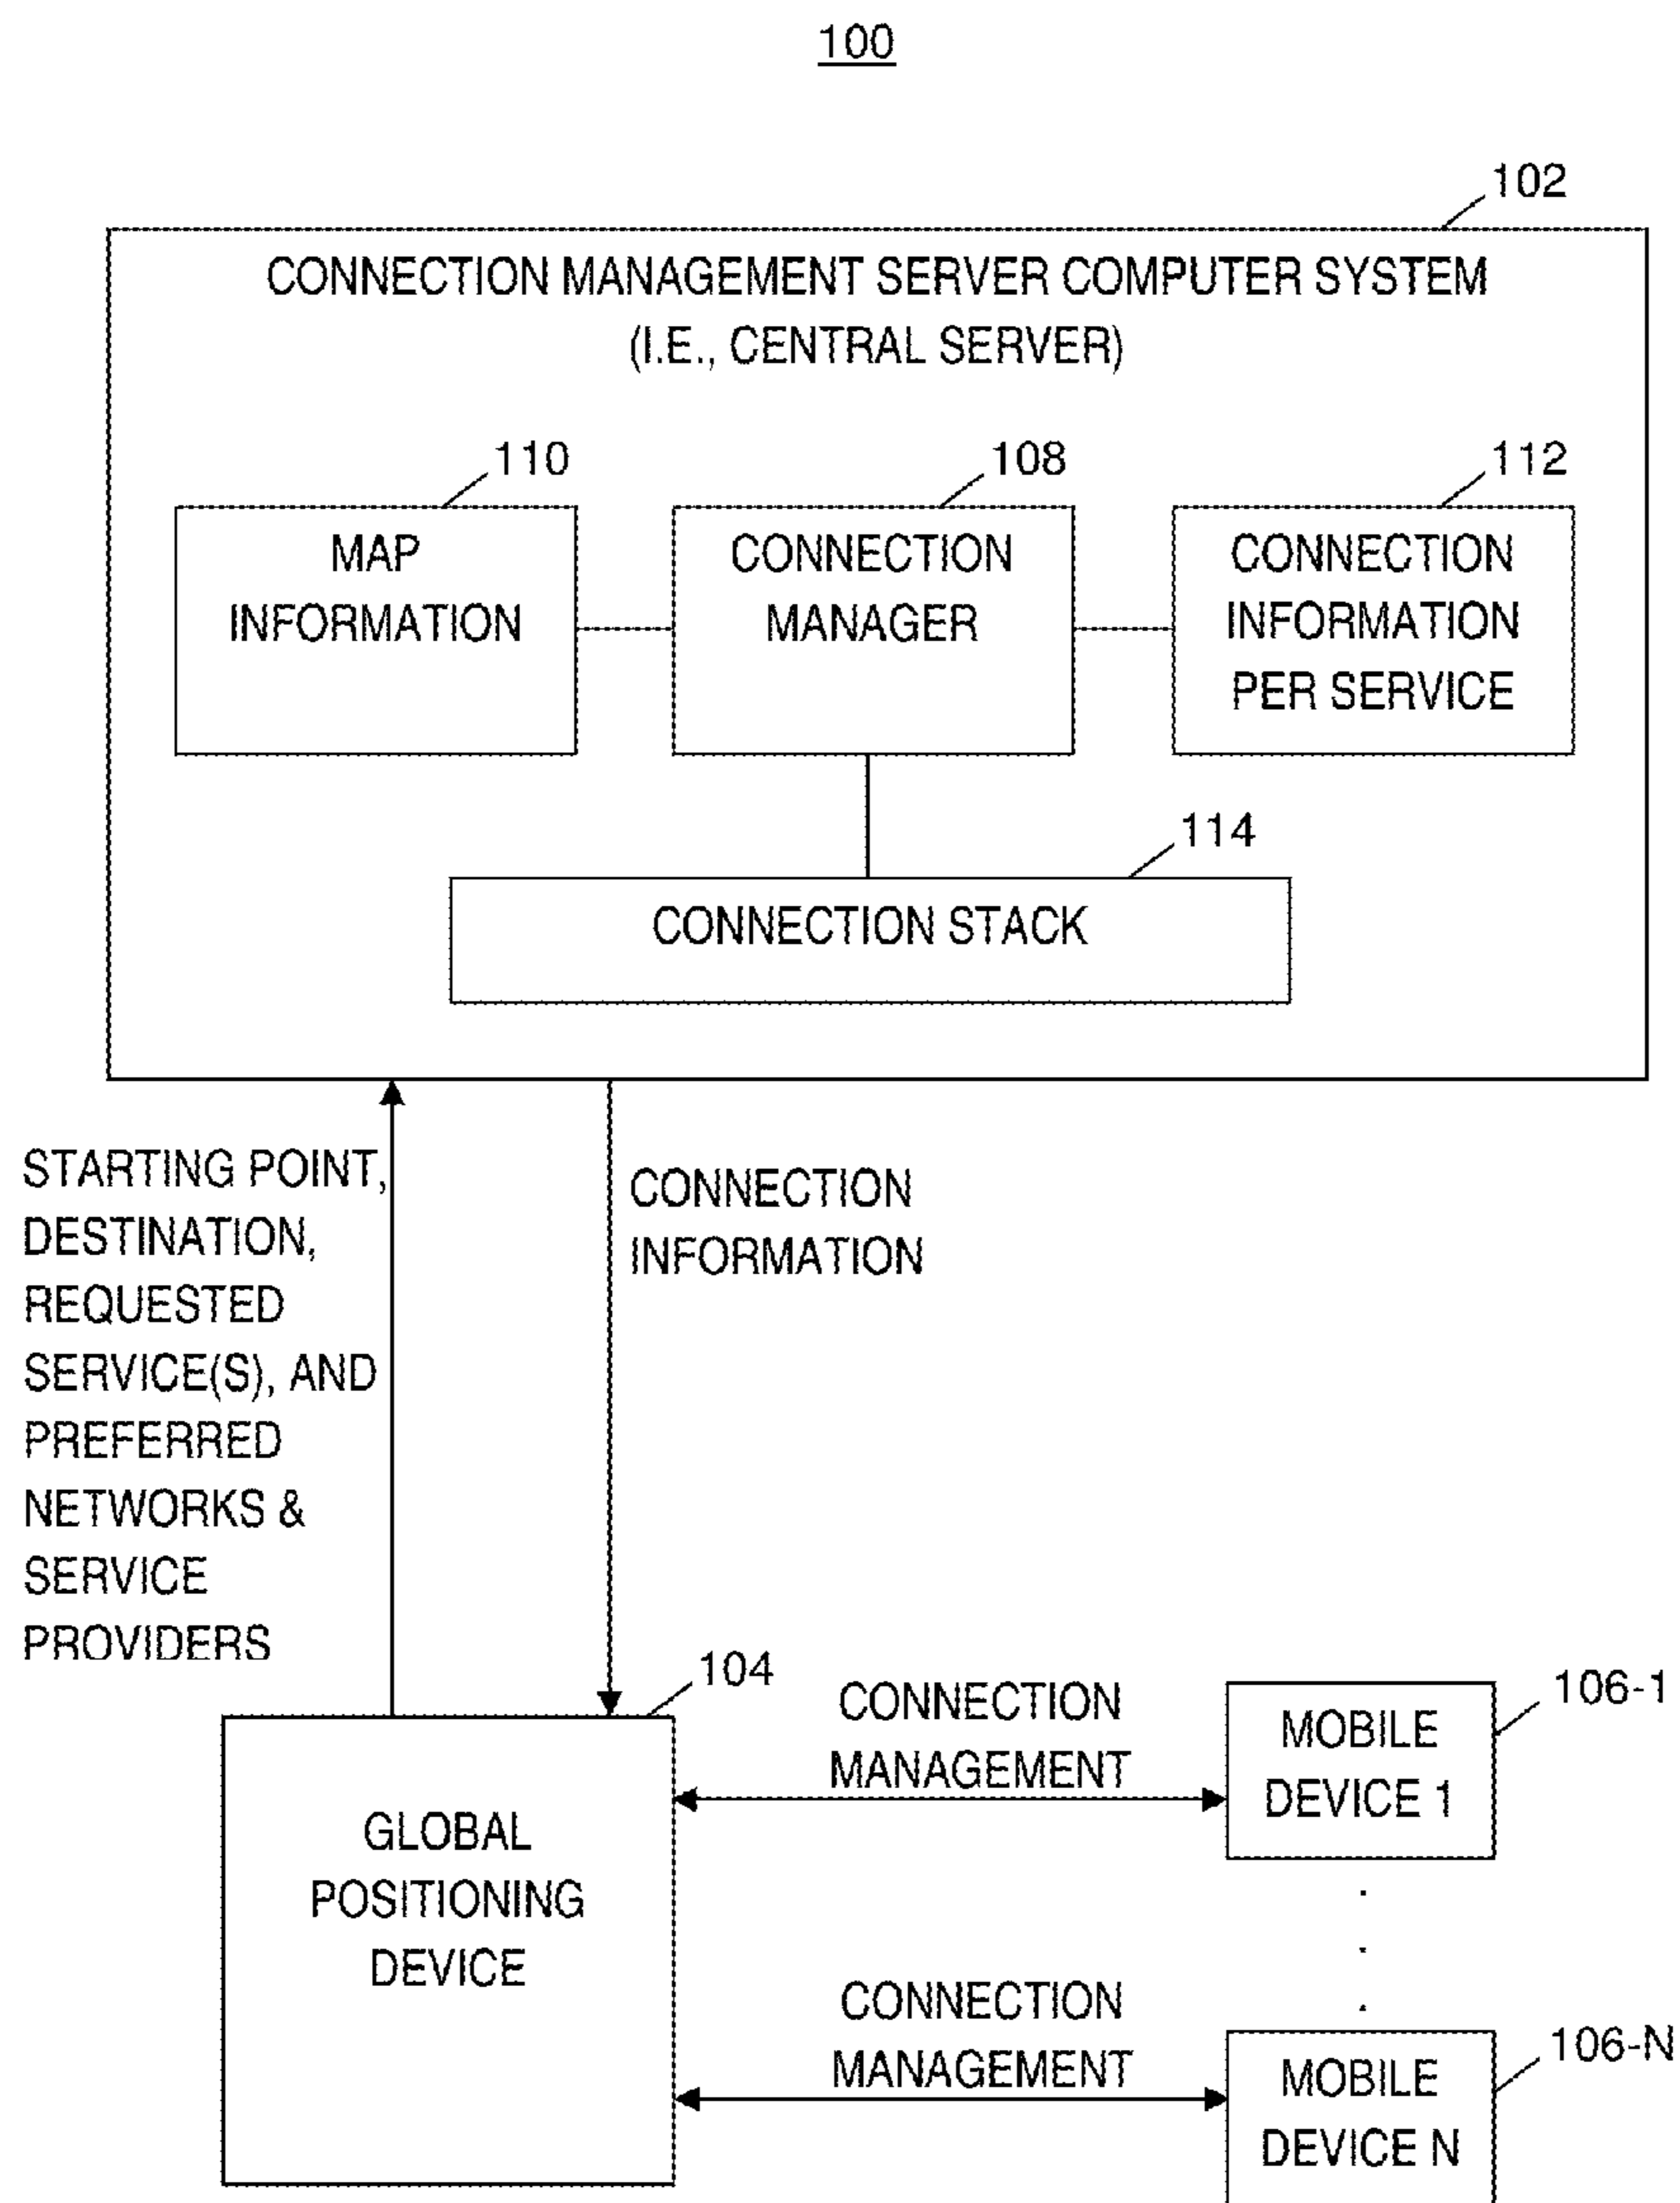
100

102

CONNECTION MANAGEMENT SERVER COMPUTER SYSTEM (I.E., CENTRAL SERVER)

110

MAP INFORMATION

108

CONNECTION MANAGER

112

CONNECTION INFORMATION PER SERVICE

114

CONNECTION STACK

STARTING POINT, DESTINATION, REQUESTED SERVICE(S), AND PREFERRED NETWORKS & SERVICE PROVIDERS

CONNECTION INFORMATION

104

GLOBAL POSITIONING DEVICE

CONNECTION MANAGEMENT

106-1

MOBILE DEVICE 1

CONNECTION MANAGEMENT

106-N

MOBILE DEVICE N